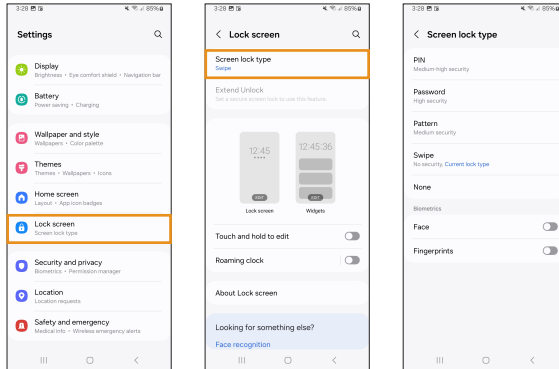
3:28 85%

Settings

Display
Brightness • Eye comfort shield • Navigation bar

Battery
Power saving • Charging

Wallpaper and style
Wallpapers • Color palette

Themes
Themes • Wallpapers • Icons

Home screen
Layout • App icon badges

Lock screen
Screen lock type

Security and privacy
Biometrics • Permission manager

Location
Location requests

Safety and emergency
Medical info • Wireless emergency alerts

3:28 85%

Lock screen

Screen lock type
Swipe

Extend Unlock
Set a secure screen lock to use this feature.

12:45

12:45:36

EDIT

EDIT

Lock screen

Widgets

Touch and hold to edit

Roaming clock

About Lock screen

Looking for something else?

Face recognition

3:28 85%

Screen lock type

PIN
Medium-high security

Password
High security

Pattern
Medium security

Swipe
No security, Current lock type

None

Biometrics

Face

Fingerprints